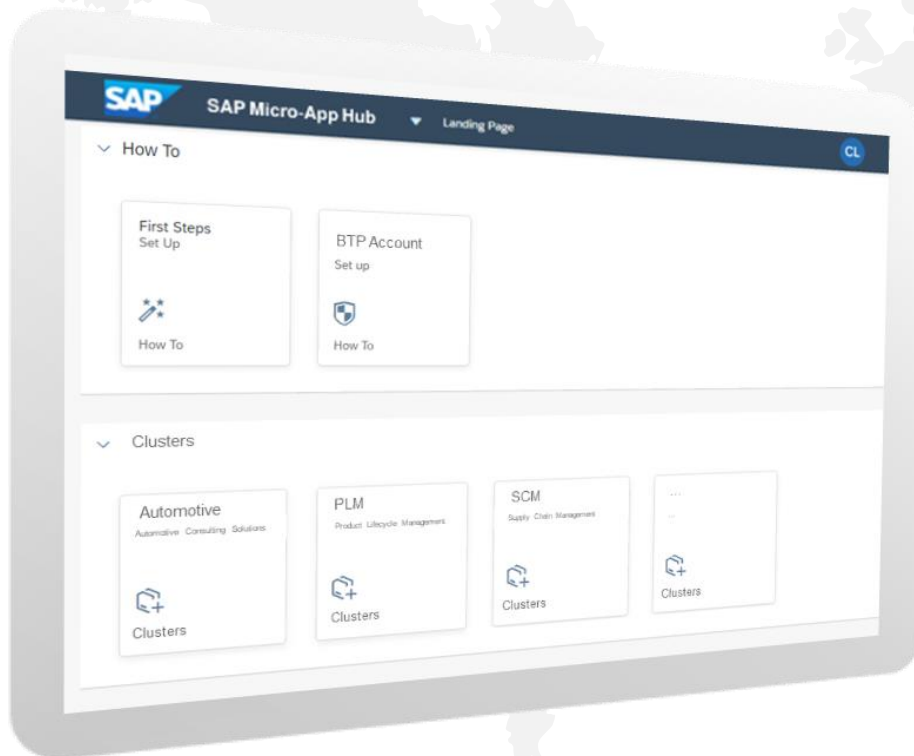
SAP SAP Micro-App Hub Landing Page

CL

How To

First Steps
Set Up

How To

BTP Account
Set up

How To

Clusters

Automotive
Automotive Consulting Solutions

Clusters

PLM
Product Lifecycle Management

Clusters

SCM
Supply Chain Management

Clusters

...

Clusters